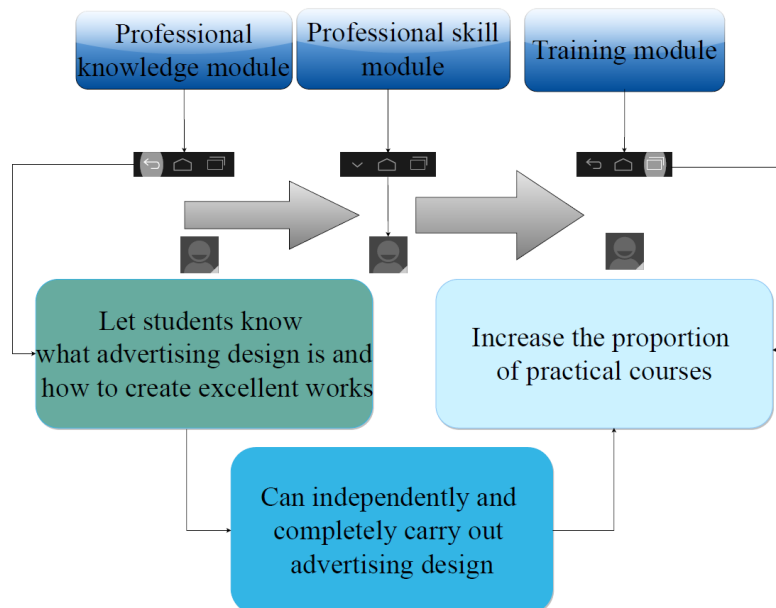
Professional knowledge module

Professional skill module

Training module

Let students know what advertising design is and how to create excellent works

Increase the proportion of practical courses

Can independently and completely carry out advertising design